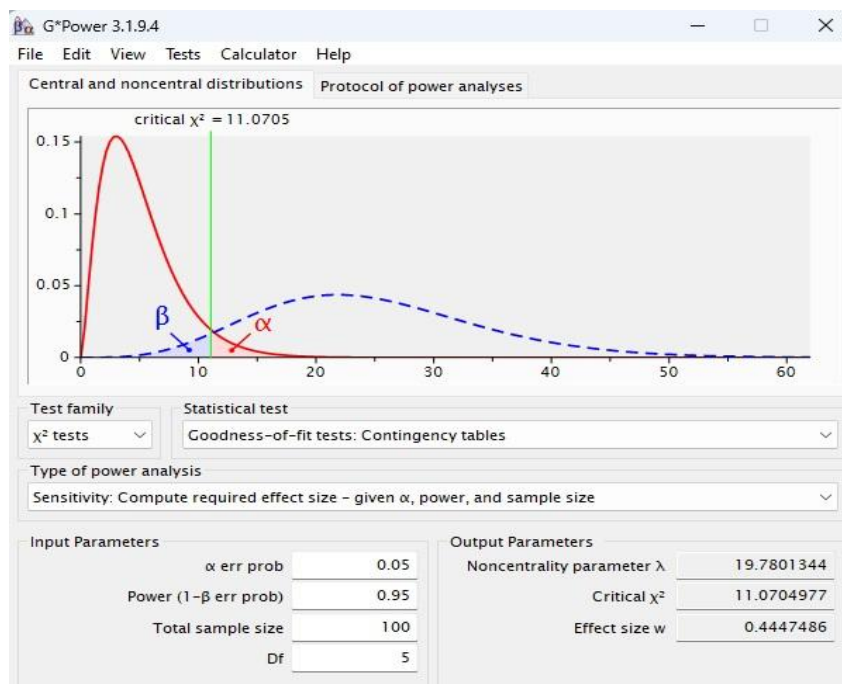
G*Power 3.1.9.4

File Edit View Tests Calculator Help

Central and noncentral distributions | Protocol of power analyses

critical $\chi^2$ = 11.0705

0.15
0.1
0.05
0

$\beta$
$\alpha$

0 10 20 30 40 50 60

Test family
$\chi^2$ tests

Statistical test
Goodness-of-fit tests: Contingency tables

Type of power analysis
Sensitivity: Compute required effect size – given $\alpha$, power, and sample size

Input Parameters

| | |
|---|---|
| $\alpha$ err prob | 0.05 |
| Power (1-$\beta$ err prob) | 0.95 |
| Total sample size | 100 |
| Df | 5 |

Output Parameters

| | |
|---|---|
| Noncentrality parameter $\lambda$ | 19.7801344 |
| Critical $\chi^2$ | 11.0704977 |
| Effect size w | 0.4447486 |